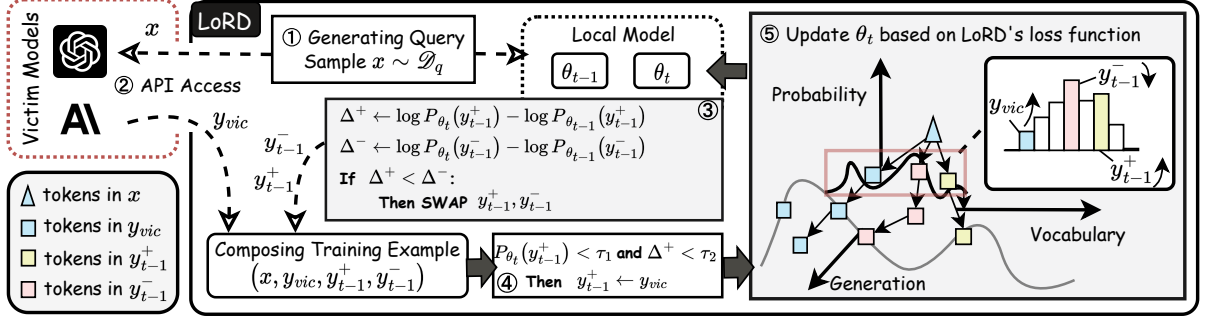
Victim Models

$x$

② API Access

LoRD

① Generating Query Sample $x \sim \mathscr{D}_q$

Local Model

$\theta_{t-1}$ $\theta_t$

⑤ Update $\theta_t$ based on LoRD's loss function

$y_{vic}$

$y^-_{t-1}$

$y^+_{t-1}$

③

$\Delta^+ \leftarrow \log P_{\theta_t}(y^+_{t-1}) - \log P_{\theta_{t-1}}(y^+_{t-1})$

$\Delta^- \leftarrow \log P_{\theta_t}(y^-_{t-1}) - \log P_{\theta_{t-1}}(y^-_{t-1})$

If $\Delta^+ < \Delta^-$:

Then SWAP $y^+_{t-1}, y^-_{t-1}$

Probability

$y_{vic}$

$y^-_{t-1}$

$y^+_{t-1}$

Vocabulary

Generation

tokens in $x$

tokens in $y_{vic}$

tokens in $y^+_{t-1}$

tokens in $y^-_{t-1}$

Composing Training Example

$(x, y_{vic}, y^+_{t-1}, y^-_{t-1})$

$P_{\theta_t}(y^+_{t-1}) < \tau_1$ and $\Delta^+ < \tau_2$

④ Then $y^+_{t-1} \leftarrow y_{vic}$